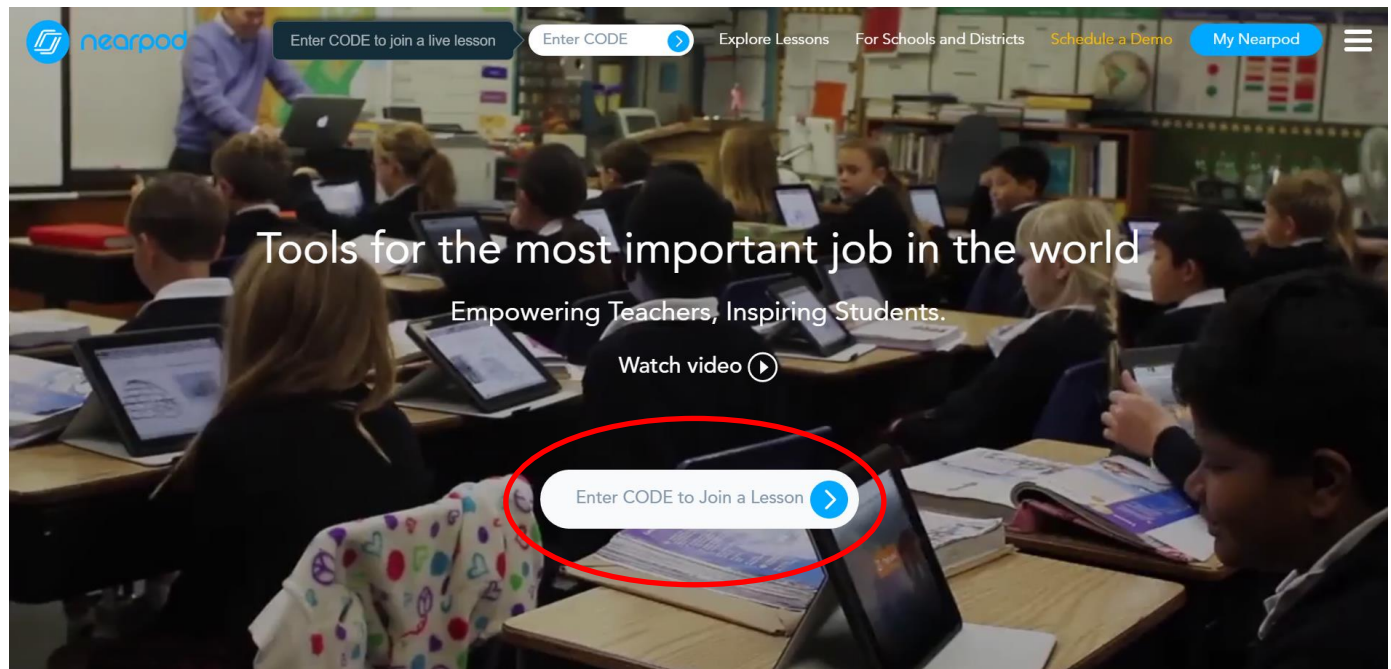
nearpod

Enter CODE to join a live lesson

Enter CODE

Explore Lessons

For Schools and Districts

Schedule a Demo

My Nearpod

Tools for the most important job in the world

Empowering Teachers, Inspiring Students.

Watch video

Enter CODE to Join a Lesson